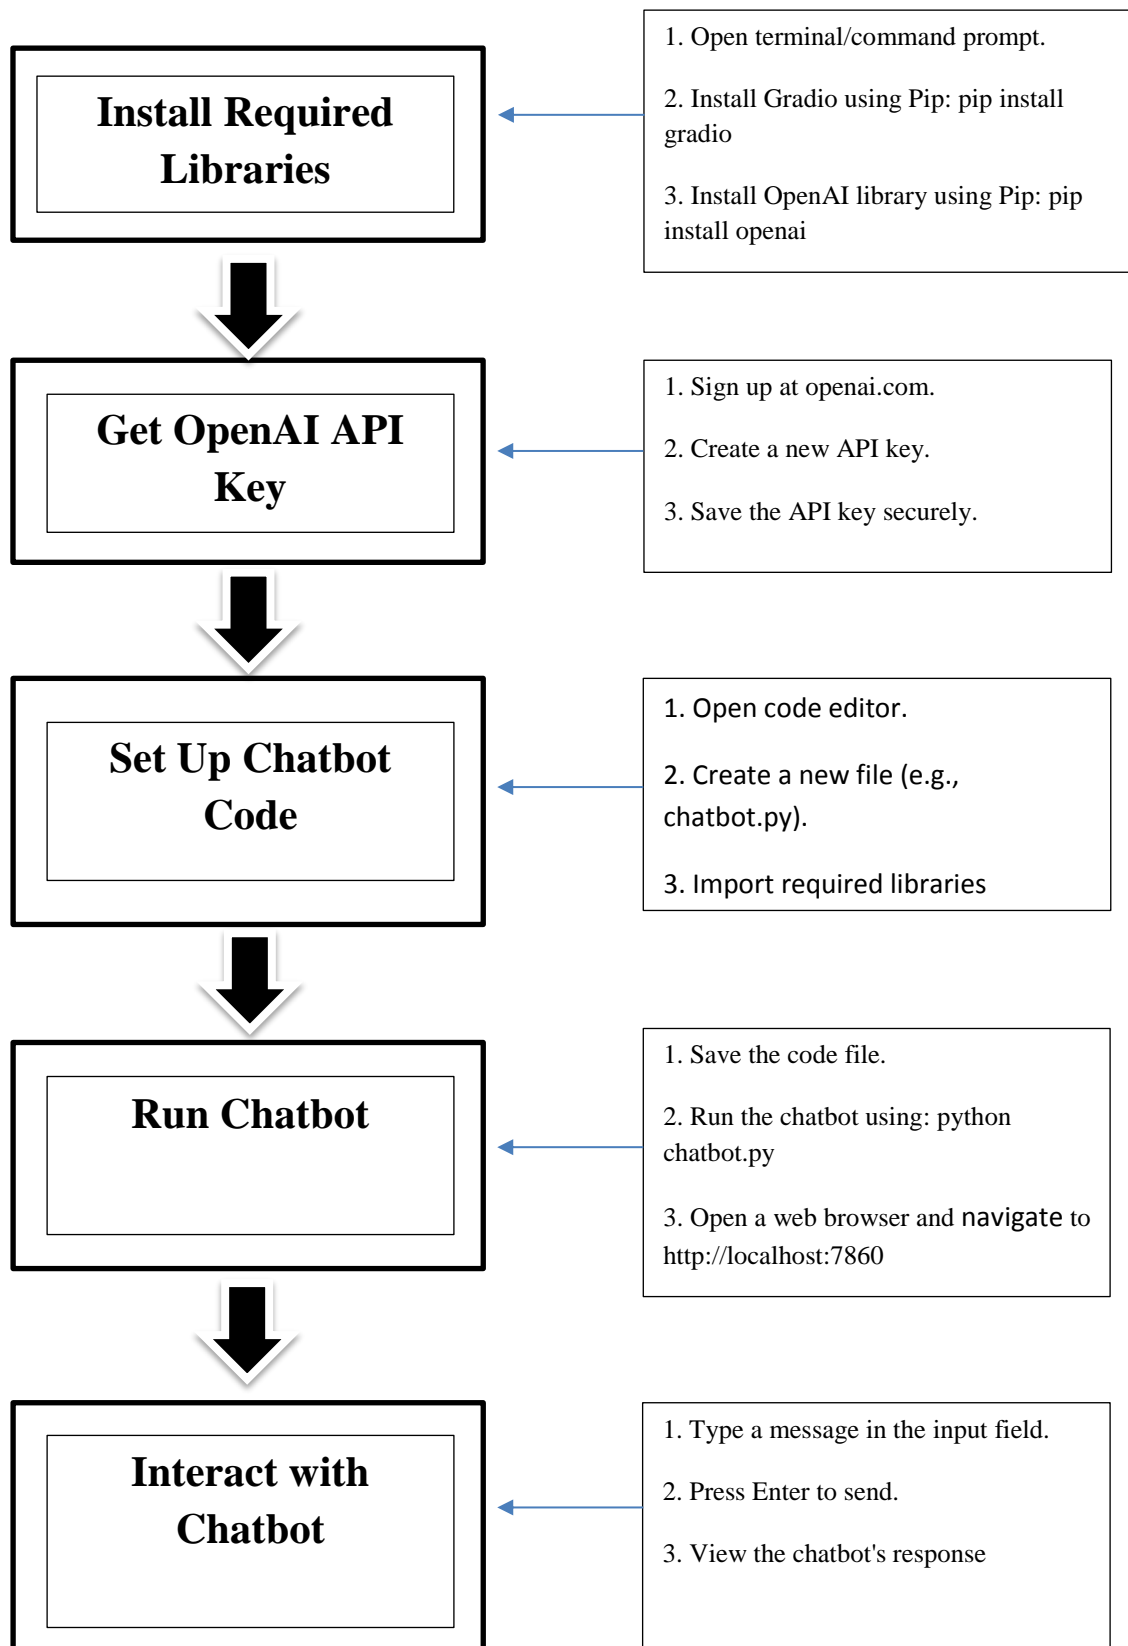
Install Required Libraries

1. Open terminal/command prompt.

2. Install Gradio using Pip: pip install gradio

3. Install OpenAI library using Pip: pip install openai

Get OpenAI API Key

1. Sign up at openai.com.

2. Create a new API key.

3. Save the API key securely.

Set Up Chatbot Code

1. Open code editor.

2. Create a new file (e.g., chatbot.py).

3. Import required libraries

Run Chatbot

1. Save the code file.

2. Run the chatbot using: python chatbot.py

3. Open a web browser and navigate to http://localhost:7860

Interact with Chatbot

1. Type a message in the input field.

2. Press Enter to send.

3. View the chatbot's response